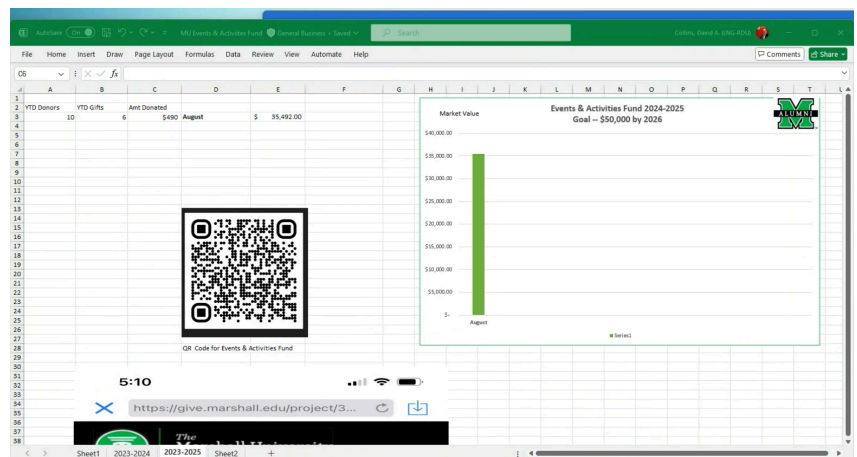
AutoSave On MU Events & Activities Fund • General Business • Saved Search Collins, David A. (UNG-RDU)

File Home Insert Draw Page Layout Formulas Data Review View Automate Help Comments Share

C6 $f_x$

| | A | B | C | D | E |
|---|---|---|---|---|---|
| 1 | | | | | |
| 2 | YTD Donors | YTD Gifts | Amt Donated | | |
| 3 | 10 | 6 | $490 | August | $ 35,492.00 |

QR Code for Events & Activities Fund

Market Value

Events & Activities Fund 2024-2025
Goal -- $50,000 by 2026

ALUMNI

$40,000.00
$35,000.00
$30,000.00
$25,000.00
$20,000.00
$15,000.00
$10,000.00
$5,000.00
$-

August

Series1

5:10

https://give.marshall.edu/project/3...

The Marshall University

Sheet1 2023-2024 2023-2025 Sheet2 +